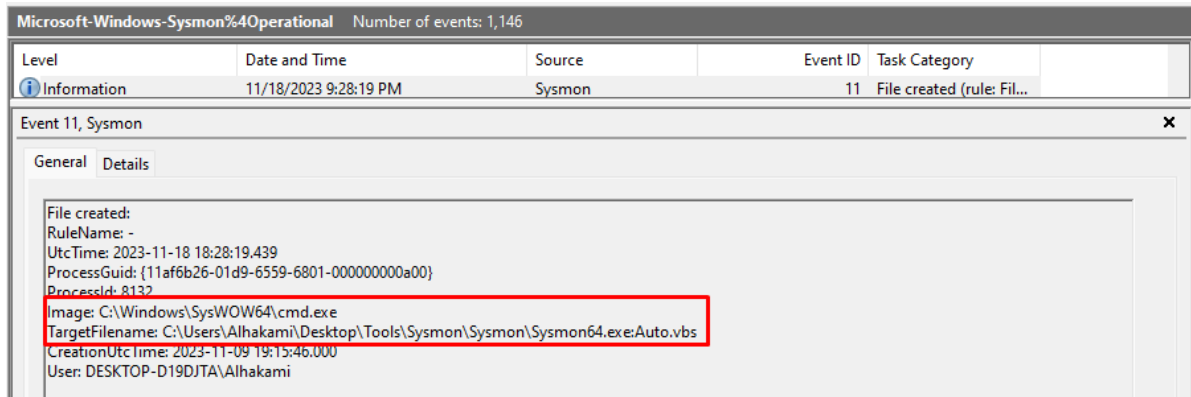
Microsoft-Windows-Sysmon%4Operational Number of events: 1,146

| Level | Date and Time | Source | Event ID | Task Category |
|---|---|---|---|---|
| Information | 11/18/2023 9:28:19 PM | Sysmon | 11 | File created (rule: Fil... |

Event 11, Sysmon

×

General Details

File created:
RuleName: -
UtcTime: 2023-11-18 18:28:19.439
ProcessGuid: {11af6b26-01d9-6559-6801-000000000a00}
ProcessId: 8132
Image: C:\Windows\SysWOW64\cmd.exe
TargetFilename: C:\Users\Alhakami\Desktop\Tools\Sysmon\Sysmon\Sysmon64.exe:Auto.vbs
CreationUtcTime: 2023-11-09 19:15:46.000
User: DESKTOP-D19DJTA\Alhakami